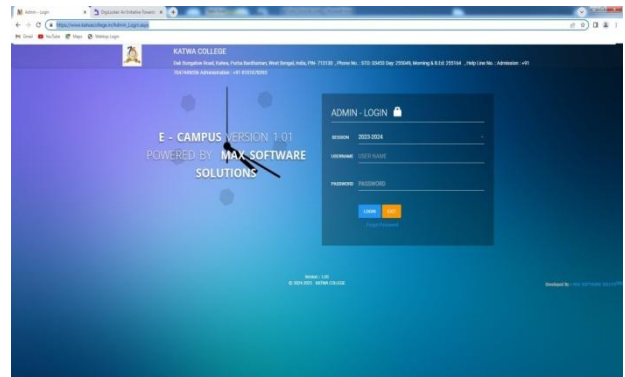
Admin - Login
DigiLocker: An Initiative Towards
https://www.katwacollege.in/Admin_Login.aspx
Gmail YouTube Maps Webrup Login

KATWA COLLEGE
Dak Bungalow Road, Katwa, Purba Bardhaman, West Bengal, India, PIN- 713130 , Phone No.: 0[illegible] Day: 255049, Morning & B.Ed: 255164 , Help Line No. : Admission : +91 7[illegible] Administration : +91 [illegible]

E - CAMPUS VERSION 1.01
POWERED BY - MAX SOFTWARE SOLUTIONS

ADMIN - LOGIN
SESSION 2023-2024
USERNAME USER NAME
PASSWORD PASSWORD
LOGIN EXIT
Forgot Password

Version : 1.01
© 2021-2022 KATWA COLLEGE

Developed by : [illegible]